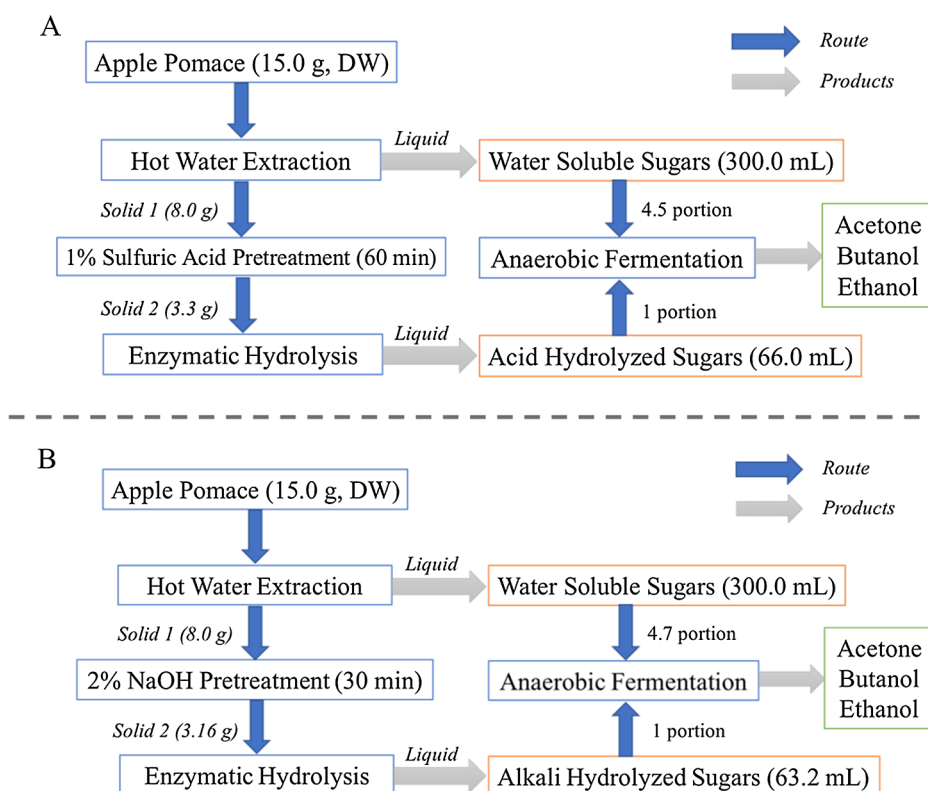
A

Route

Products

Apple Pomace (15.0 g, DW)

Hot Water Extraction

Liquid

Water Soluble Sugars (300.0 mL)

Solid 1 (8.0 g)

4.5 portion

1% Sulfuric Acid Pretreatment (60 min)

Anaerobic Fermentation

Acetone
Butanol
Ethanol

Solid 2 (3.3 g)

1 portion

Enzymatic Hydrolysis

Liquid

Acid Hydrolyzed Sugars (66.0 mL)

B

Route

Products

Apple Pomace (15.0 g, DW)

Hot Water Extraction

Liquid

Water Soluble Sugars (300.0 mL)

Solid 1 (8.0 g)

4.7 portion

2% NaOH Pretreatment (30 min)

Anaerobic Fermentation

Acetone
Butanol
Ethanol

Solid 2 (3.16 g)

1 portion

Enzymatic Hydrolysis

Liquid

Alkali Hydrolyzed Sugars (63.2 mL)